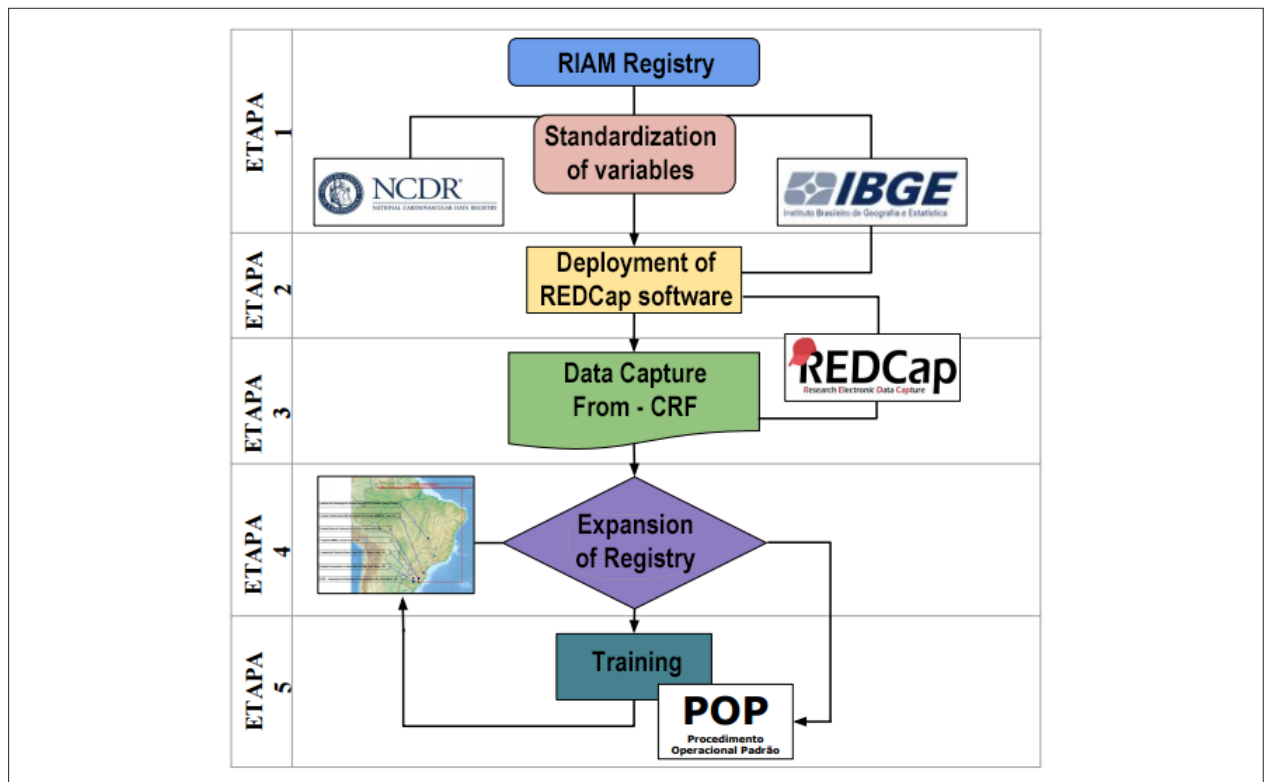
ETAPA 1

RIAM Registry

Standardization of variables

NCDR®
NATIONAL CARDIOVASCULAR DATA REGISTRY

IBGE
Instituto Brasileiro de Geografia e Estatística

ETAPA 2

Deployment of REDCap software

ETAPA 3

Data Capture From - CRF

REDCap
Research Electronic Data Capture

ETAPA 4

Expansion of Registry

ETAPA 5

Training

POP
Procedimento Operacional Padrão